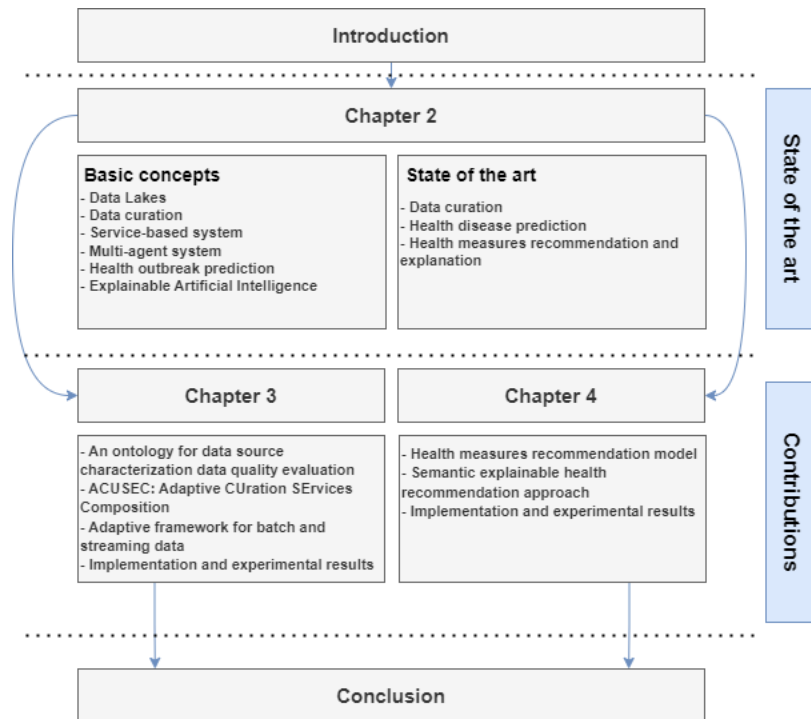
Introduction

Chapter 2

State of the art

Basic concepts
- Data Lakes
- Data curation
- Service-based system
- Multi-agent system
- Health outbreak prediction
- Explainable Artificial Intelligence

State of the art
- Data curation
- Health disease prediction
- Health measures recommendation and explanation

Chapter 3

Chapter 4

Contributions

- An ontology for data source characterization data quality evaluation
- ACUSEC: Adaptive CUration SErvices Composition
- Adaptive framework for batch and streaming data
- Implementation and experimental results

- Health measures recommendation model
- Semantic explainable health recommendation approach
- Implementation and experimental results

Conclusion